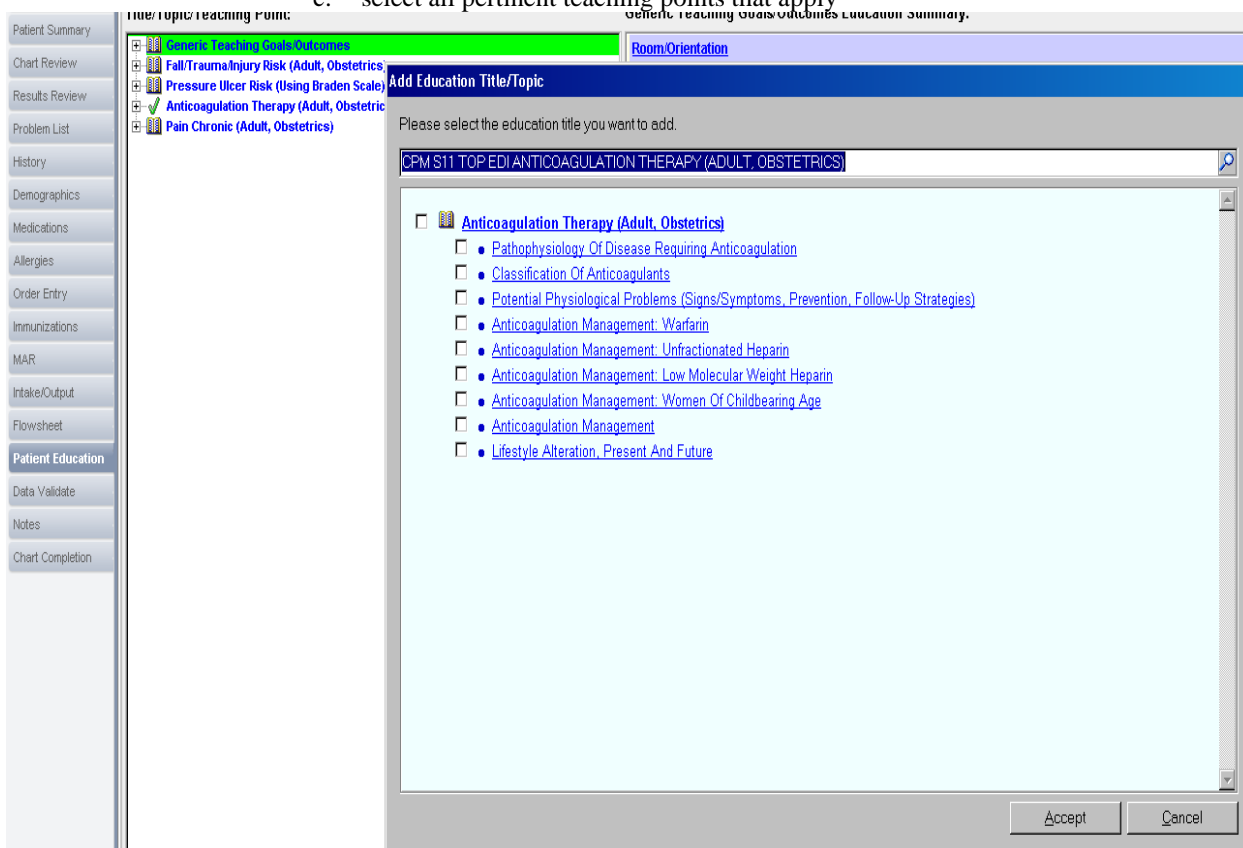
e. select all pertinent teaching points that apply

Title/Topic/Teaching Point:

Generic Teaching Goals/Outcomes Education Summary:

Patient Summary
Chart Review
Results Review
Problem List
History
Demographics
Medications
Allergies
Order Entry
Immunizations
MAR
Intake/Output
Flowsheet
Patient Education
Data Validate
Notes
Chart Completion

Generic Teaching Goals/Outcomes
Fall/Trauma/Injury Risk (Adult, Obstetrics)
Pressure Ulcer Risk (Using Braden Scale)
Anticoagulation Therapy (Adult, Obstetric
Pain Chronic (Adult, Obstetrics)

Room/Orientation

Add Education Title/Topic

Please select the education title you want to add.

CPM S11 TOP EDI ANTICOAGULATION THERAPY (ADULT, OBSTETRICS)

Anticoagulation Therapy (Adult, Obstetrics)
Pathophysiology Of Disease Requiring Anticoagulation
Classification Of Anticoagulants
Potential Physiological Problems (Signs/Symptoms, Prevention, Follow-Up Strategies)
Anticoagulation Management: Warfarin
Anticoagulation Management: Unfractionated Heparin
Anticoagulation Management: Low Molecular Weight Heparin
Anticoagulation Management: Women Of Childbearing Age
Anticoagulation Management
Lifestyle Alteration, Present And Future

Accept
Cancel